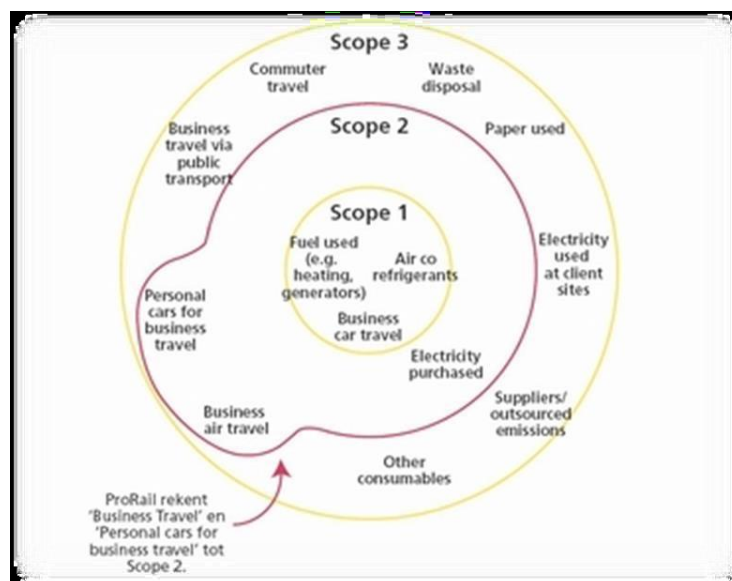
Scope 3

Commuter travel

Waste disposal

Scope 2

Business travel via public transport

Paper used

Scope 1

Fuel used (e.g. heating, generators)

Air co refrigerants

Business car travel

Electricity used at client sites

Personal cars for business travel

Electricity purchased

Business air travel

Suppliers/ outsourced emissions

Other consumables

ProRail rekent 'Business Travel' en 'Personal cars for business travel' tot Scope 2.